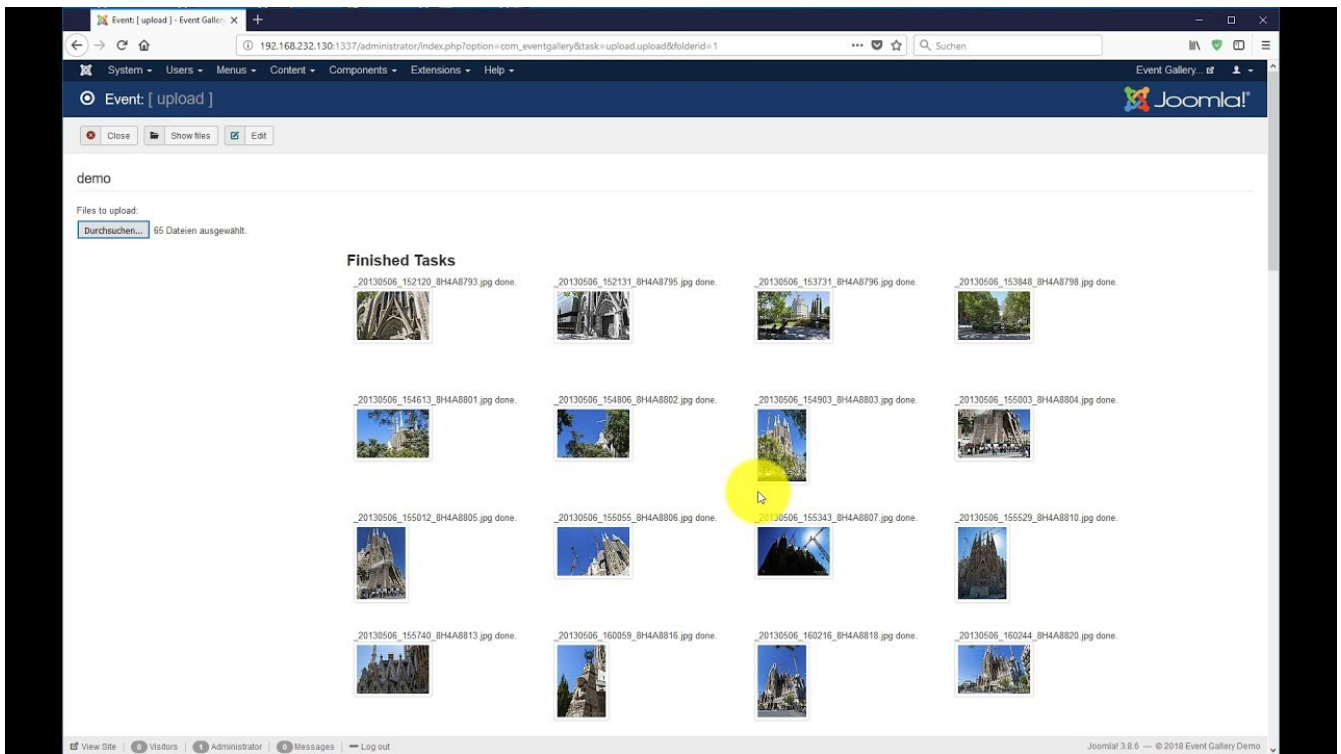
Event: [ upload ] - Event Galler ×  +

192.168.232.130:1337/administrator/index.php?option=com_eventgallery&task=upload.upload&folderid=1

Suchen

System ▾ Users ▾ Menus ▾ Content ▾ Components ▾ Extensions ▾ Help ▾

Event Gallery...

Event: [ upload ]

Joomla!

Close  Show files  Edit

demo

Files to upload:

Durchsuchen... 65 Dateien ausgewählt.

Finished Tasks

_20130506_152120_8H4A8793.jpg done.

_20130506_152131_8H4A8795.jpg done.

_20130506_153731_8H4A8796.jpg done.

_20130506_153848_8H4A8798.jpg done.

_20130506_154613_8H4A8801.jpg done.

_20130506_154806_8H4A8802.jpg done.

_20130506_154903_8H4A8803.jpg done.

_20130506_155003_8H4A8804.jpg done.

_20130506_155012_8H4A8805.jpg done.

_20130506_155055_8H4A8806.jpg done.

_20130506_155343_8H4A8807.jpg done.

_20130506_155529_8H4A8810.jpg done.

_20130506_155740_8H4A8813.jpg done.

_20130506_160059_8H4A8816.jpg done.

_20130506_160216_8H4A8818.jpg done.

_20130506_160244_8H4A8820.jpg done.

View Site | 0 Visitors | 1 Administrator | 0 Messages | — Log out

Joomla! 3.8.6 — © 2018 Event Gallery Demo